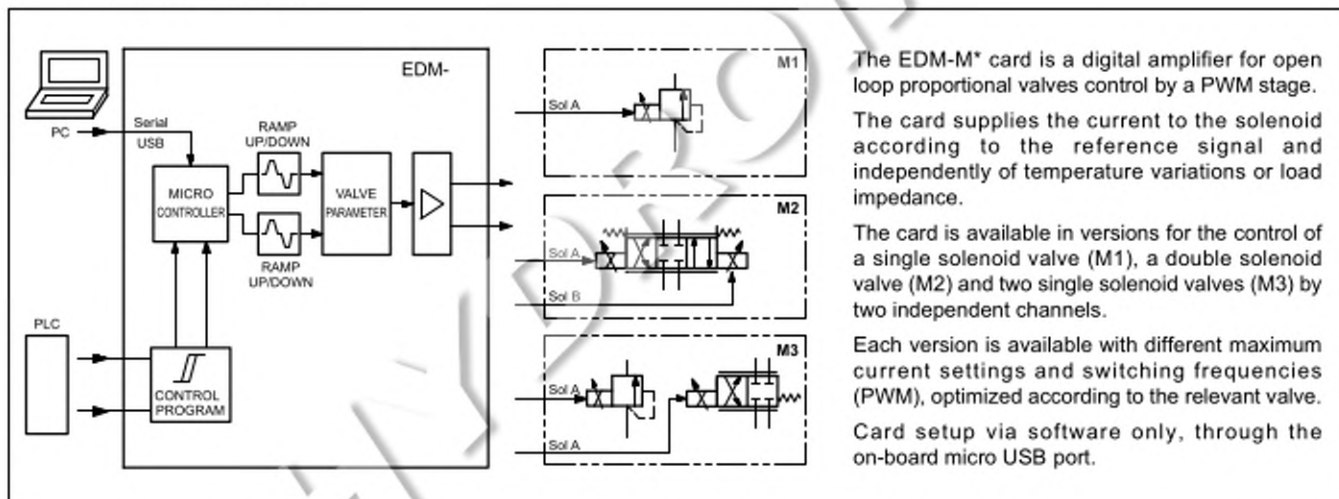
EDM-

PC

Serial

USB

MICRO CONTROLLER

RAMP UP/DOWN

RAMP UP/DOWN

VALVE PARAMETER

PLC

CONTROL PROGRAM

M1

Sol A

M2

Sol A

Sol B

M3

Sol A

Sol A

The EDM-M* card is a digital amplifier for open loop proportional valves control by a PWM stage.

The card supplies the current to the solenoid according to the reference signal and independently of temperature variations or load impedance.

The card is available in versions for the control of a single solenoid valve (M1), a double solenoid valve (M2) and two single solenoid valves (M3) by two independent channels.

Each version is available with different maximum current settings and switching frequencies (PWM), optimized according to the relevant valve.

Card setup via software only, through the on-board micro USB port.